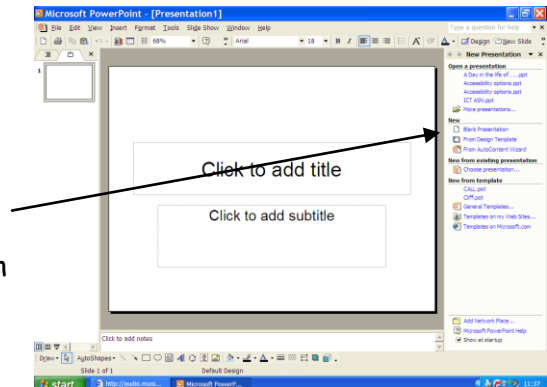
Microsoft PowerPoint - [Presentation1]

File Edit View Insert Format Tools Slide Show Window Help

Type a question for help

68%

Arial

18

B

I

Design

New Slide

1

New Presentation

Open a presentation

A Day in the life of ......ppt

Accessibility options.ppt

Accessibility options.ppt

ICT ASN.ppt

More presentations...

New

Blank Presentation

From Design Template

From AutoContent Wizard

New from existing presentation

Choose presentation...

New from template

CALL.pot

Cliff.pot

General Templates...

Templates on my Web Sites...

Templates on Microsoft.com

Click to add title

Click to add subtitle

n

Click to add notes

Add Network Place...

Microsoft PowerPoint Help

Show at startup

Draw

AutoShapes

Slide 1 of 1

Default Design

start

http://audio.musi...

Microsoft PowerP...

11:37